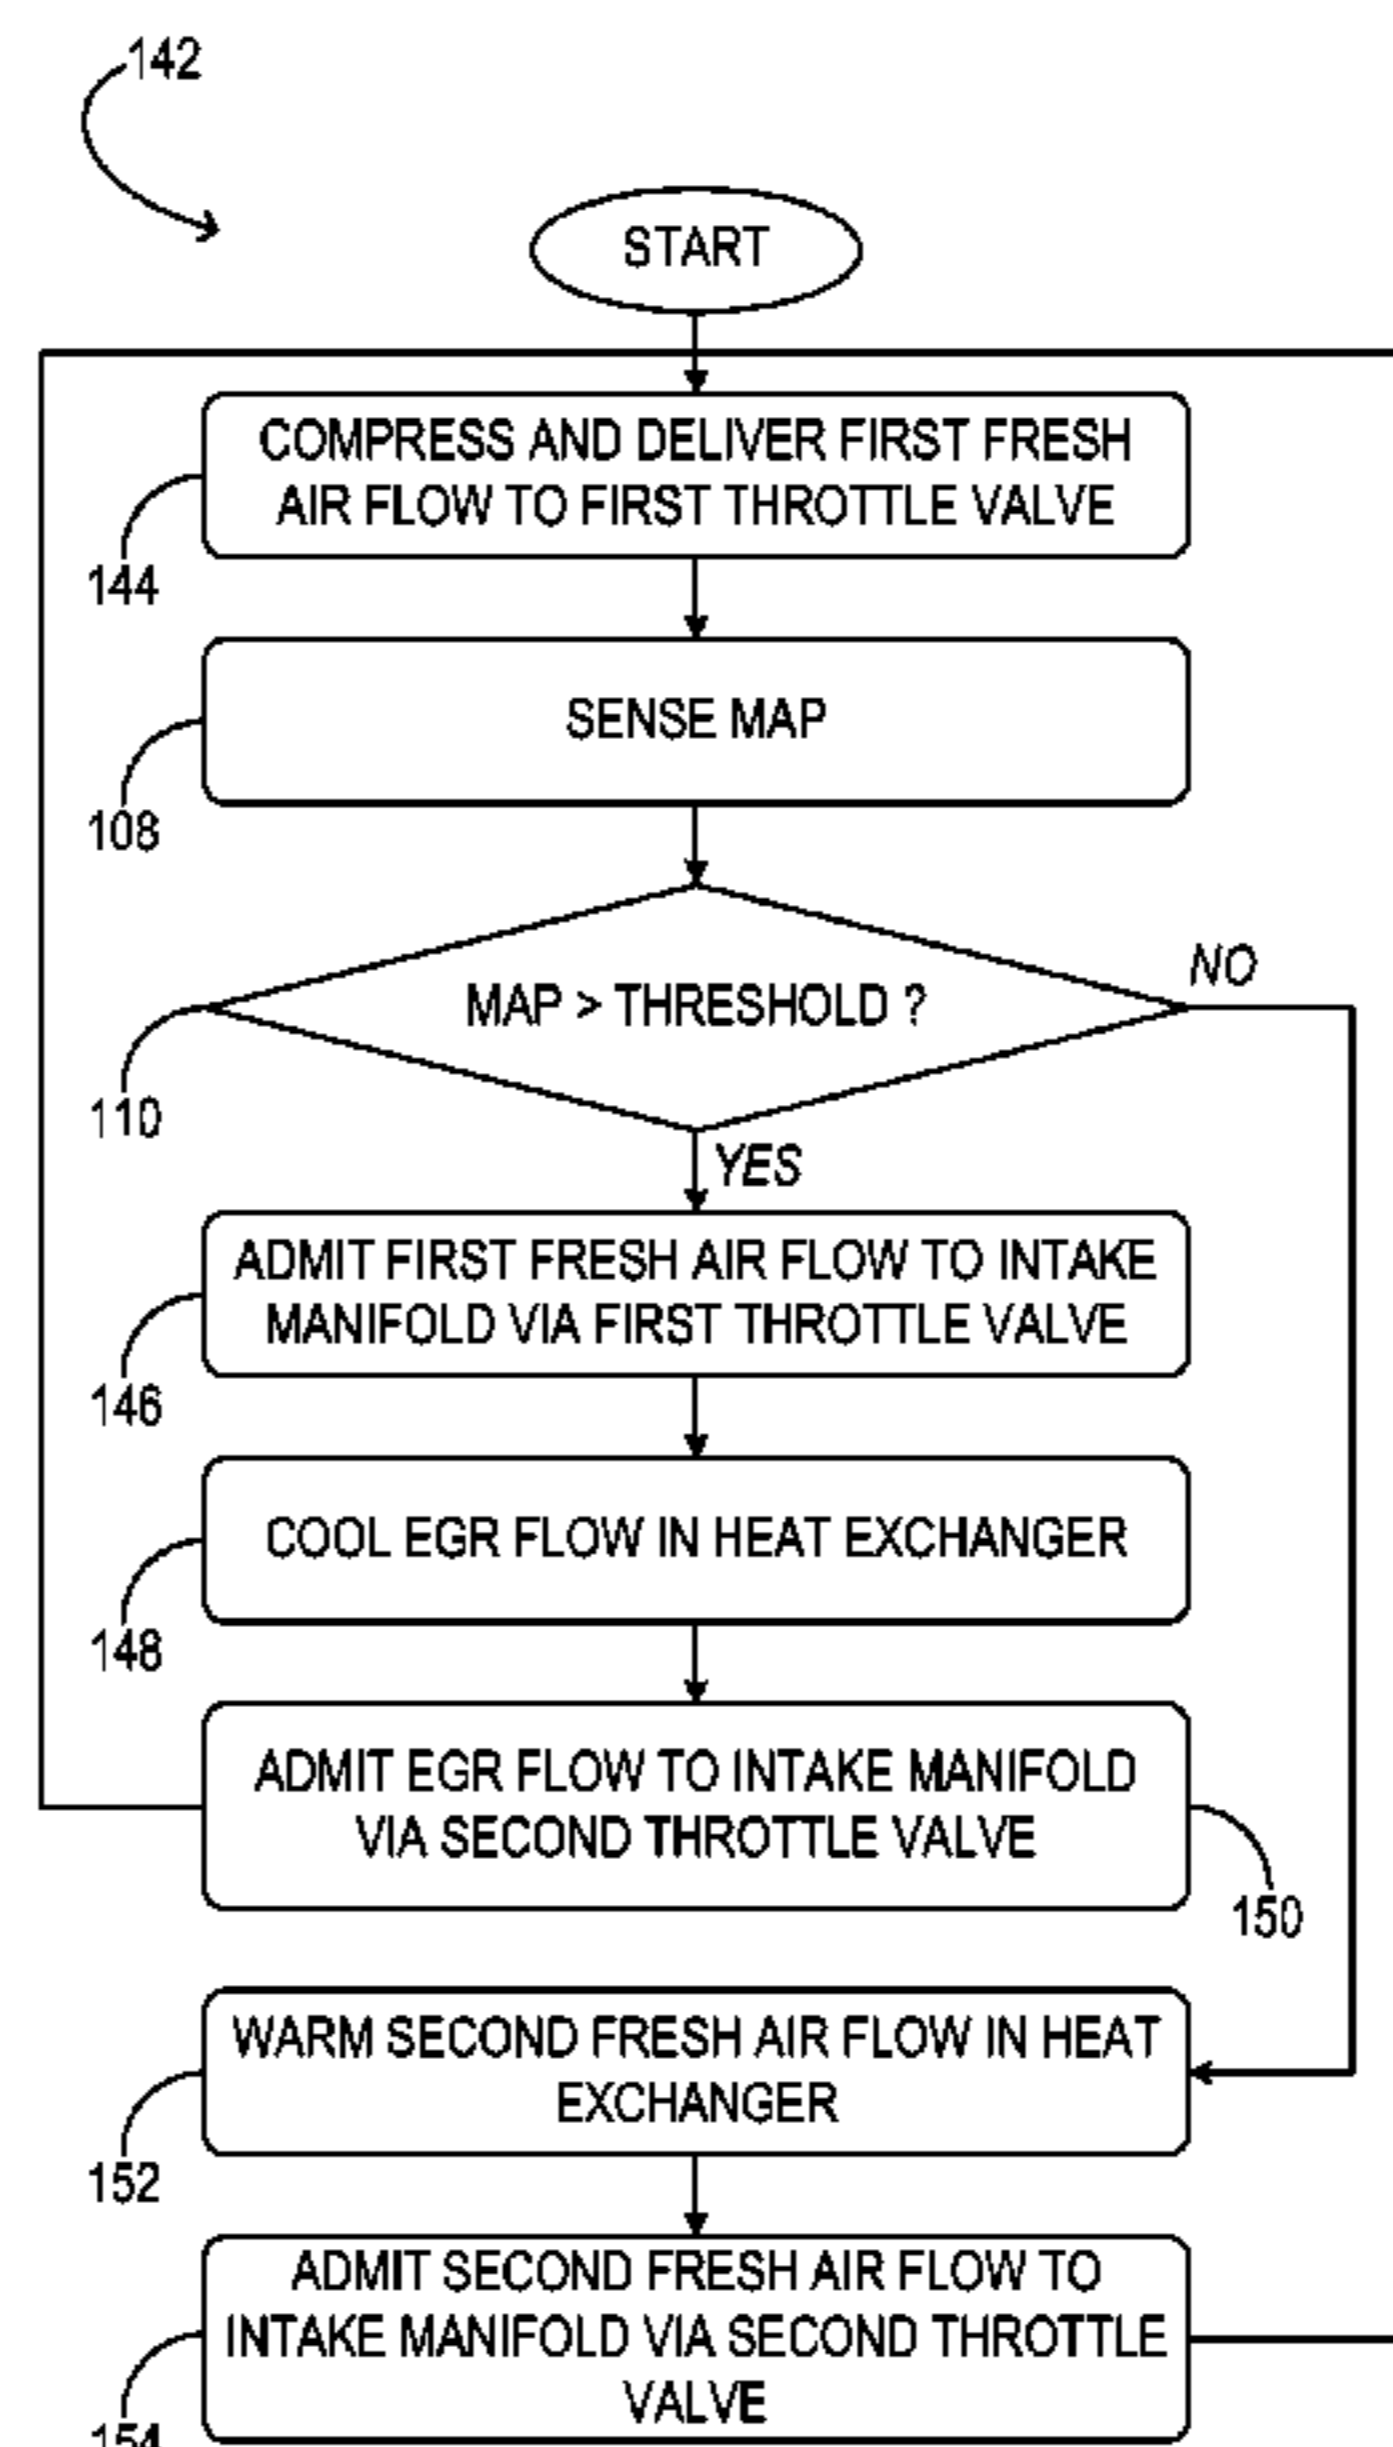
142

START

COMPRESS AND DELIVER FIRST FRESH AIR FLOW TO FIRST THROTTLE VALVE

144

SENSE MAP

108

MAP > THRESHOLD ?

NO

110

YES

ADMIT FIRST FRESH AIR FLOW TO INTAKE MANIFOLD VIA FIRST THROTTLE VALVE

146

COOL EGR FLOW IN HEAT EXCHANGER

148

ADMIT EGR FLOW TO INTAKE MANIFOLD VIA SECOND THROTTLE VALVE

150

WARM SECOND FRESH AIR FLOW IN HEAT EXCHANGER

152

ADMIT SECOND FRESH AIR FLOW TO INTAKE MANIFOLD VIA SECOND THROTTLE VALVE

154